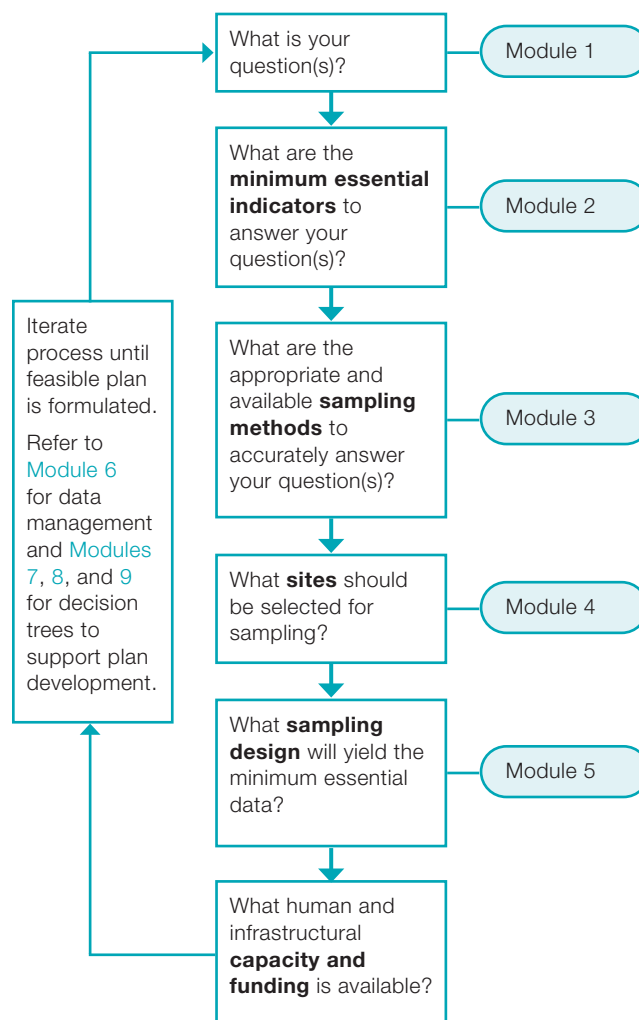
What is your question(s)?

Module 1

What are the minimum essential indicators to answer your question(s)?

Module 2

What are the appropriate and available sampling methods to accurately answer your question(s)?

Module 3

What sites should be selected for sampling?

Module 4

What sampling design will yield the minimum essential data?

Module 5

What human and infrastructural capacity and funding is available?

Iterate process until feasible plan is formulated.

Refer to Module 6 for data management and Modules 7, 8, and 9 for decision trees to support plan development.